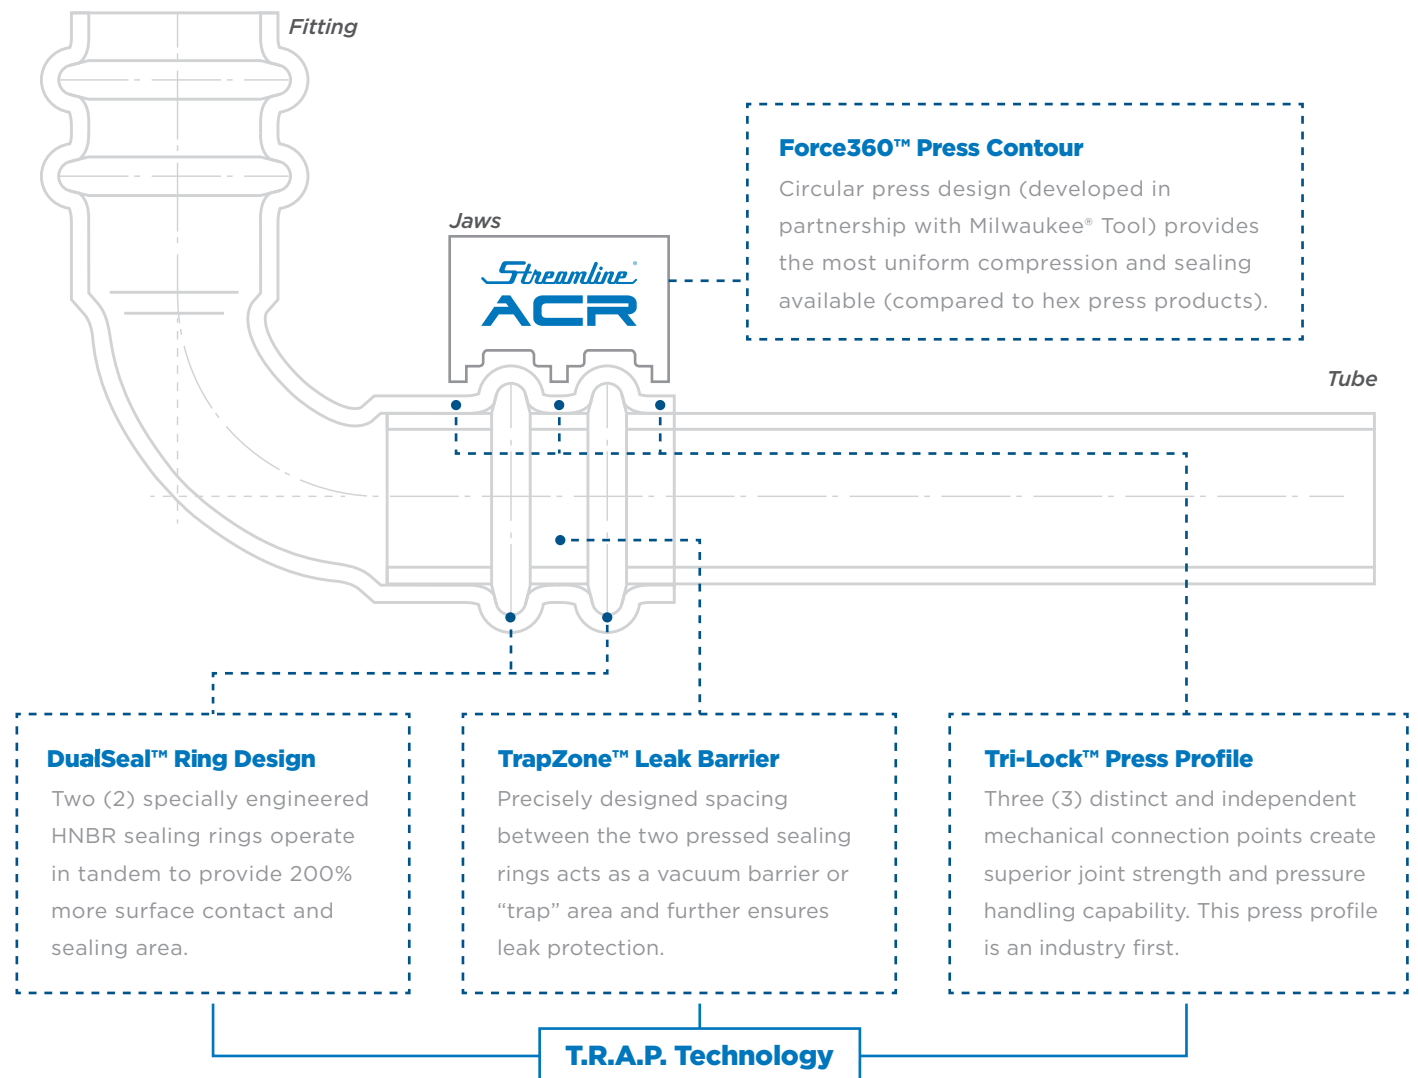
Fitting

Jaws

Streamline®
ACR

Force360™ Press Contour

Circular press design (developed in partnership with Milwaukee® Tool) provides the most uniform compression and sealing available (compared to hex press products).

Tube

DualSeal™ Ring Design

Two (2) specially engineered HNBR sealing rings operate in tandem to provide 200% more surface contact and sealing area.

TrapZone™ Leak Barrier

Precisely designed spacing between the two pressed sealing rings acts as a vacuum barrier or "trap" area and further ensures leak protection.

Tri-Lock™ Press Profile

Three (3) distinct and independent mechanical connection points create superior joint strength and pressure handling capability. This press profile is an industry first.

T.R.A.P. Technology